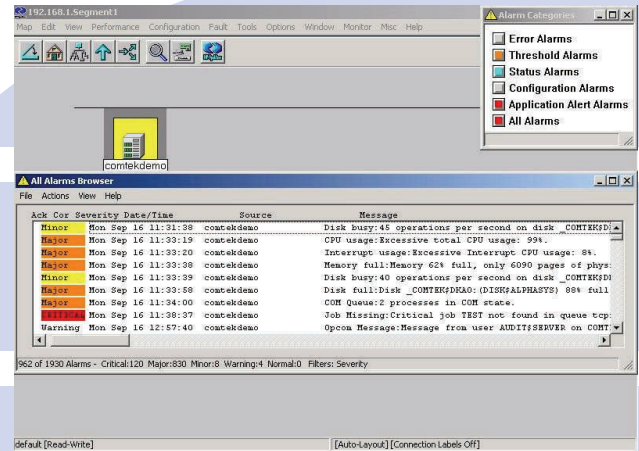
192.168.1.Segment1

Map Edit View Performance Configuration Fault Tools Options Window Monitor Misc Help

Alarm Categories

Error Alarms
Threshold Alarms
Status Alarms
Configuration Alarms
Application Alert Alarms
All Alarms

comtekdemo

All Alarms Browser

File Actions View Help

| Ack | Cor | Severity | Date/Time | Source | Message |
|---|---|---|---|---|---|
| | | Minor | Mon Sep 16 11:31:38 | comtekdemo | Disk busy:45 operations per second on disk _COMTEK$D |
| | | Major | Mon Sep 16 11:33:19 | comtekdemo | CPU usage:Excessive total CPU usage: 99%. |
| | | Major | Mon Sep 16 11:33:20 | comtekdemo | Interrupt usage:Excessive Interrupt CPU usage: 8%. |
| | | Major | Mon Sep 16 11:33:38 | comtekdemo | Memory full:Memory 62% full, only 6090 pages of phys |
| | | Minor | Mon Sep 16 11:33:39 | comtekdemo | Disk busy:40 operations per second on disk _COMTEK$D |
| | | Major | Mon Sep 16 11:33:58 | comtekdemo | Disk full:Disk _COMTEK$DKA0:(DISK$ALPHASYS) 88% full |
| | | Major | Mon Sep 16 11:34:00 | comtekdemo | COM Queue:2 processes in COM state. |
| | | Critical | Mon Sep 16 11:38:37 | comtekdemo | Job Missing:Critical job TEST not found in queue tcp: |
| | | Warning | Mon Sep 16 12:57:40 | comtekdemo | Opcom Message:Message from user AUDIT$SERVER on COMT |

962 of 1930 Alarms - Critical:120 Major:830 Minor:8 Warning:4 Normal:0 Filters: Severity

default [Read-Write]

[Auto-Layout] [Connection Labels Off]